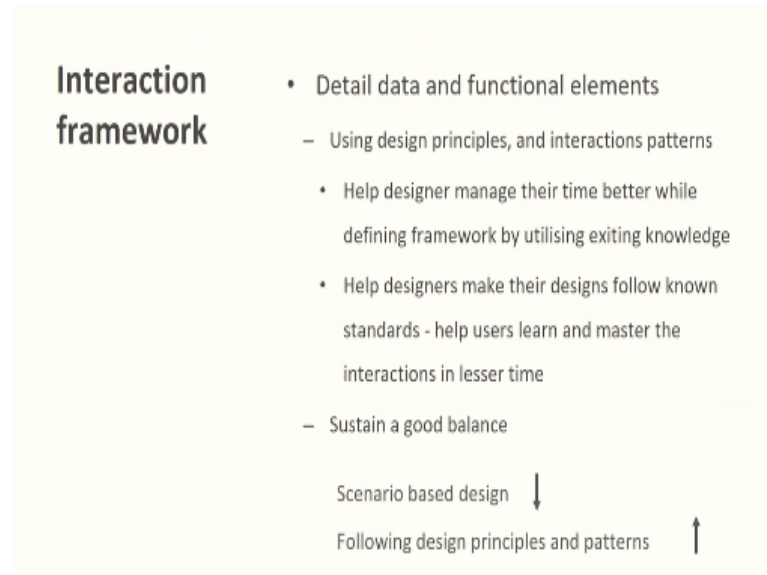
Interaction framework

• Detail data and functional elements

– Using design principles, and interactions patterns

• Help designer manage their time better while defining framework by utilising exiting knowledge

• Help designers make their designs follow known standards - help users learn and master the interactions in lesser time

– Sustain a good balance

Scenario based design ↓

Following design principles and patterns ↑